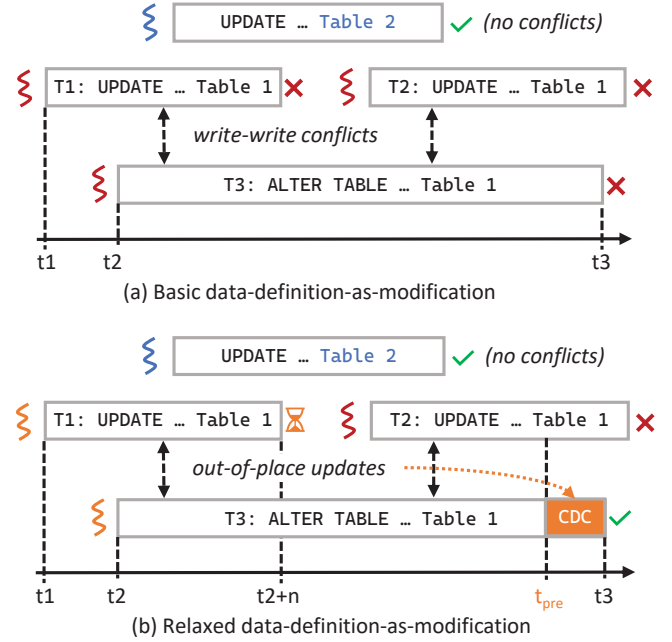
UPDATE … Table 2 (no conflicts)

T1: UPDATE … Table 1

T2: UPDATE … Table 1

write-write conflicts

T3: ALTER TABLE … Table 1

t1 t2 t3

(a) Basic data-definition-as-modification

UPDATE … Table 2 (no conflicts)

T1: UPDATE … Table 1

T2: UPDATE … Table 1

out-of-place updates

T3: ALTER TABLE … Table 1

CDC

t1 t2 t2+n $t_{pre}$ t3

(b) Relaxed data-definition-as-modification